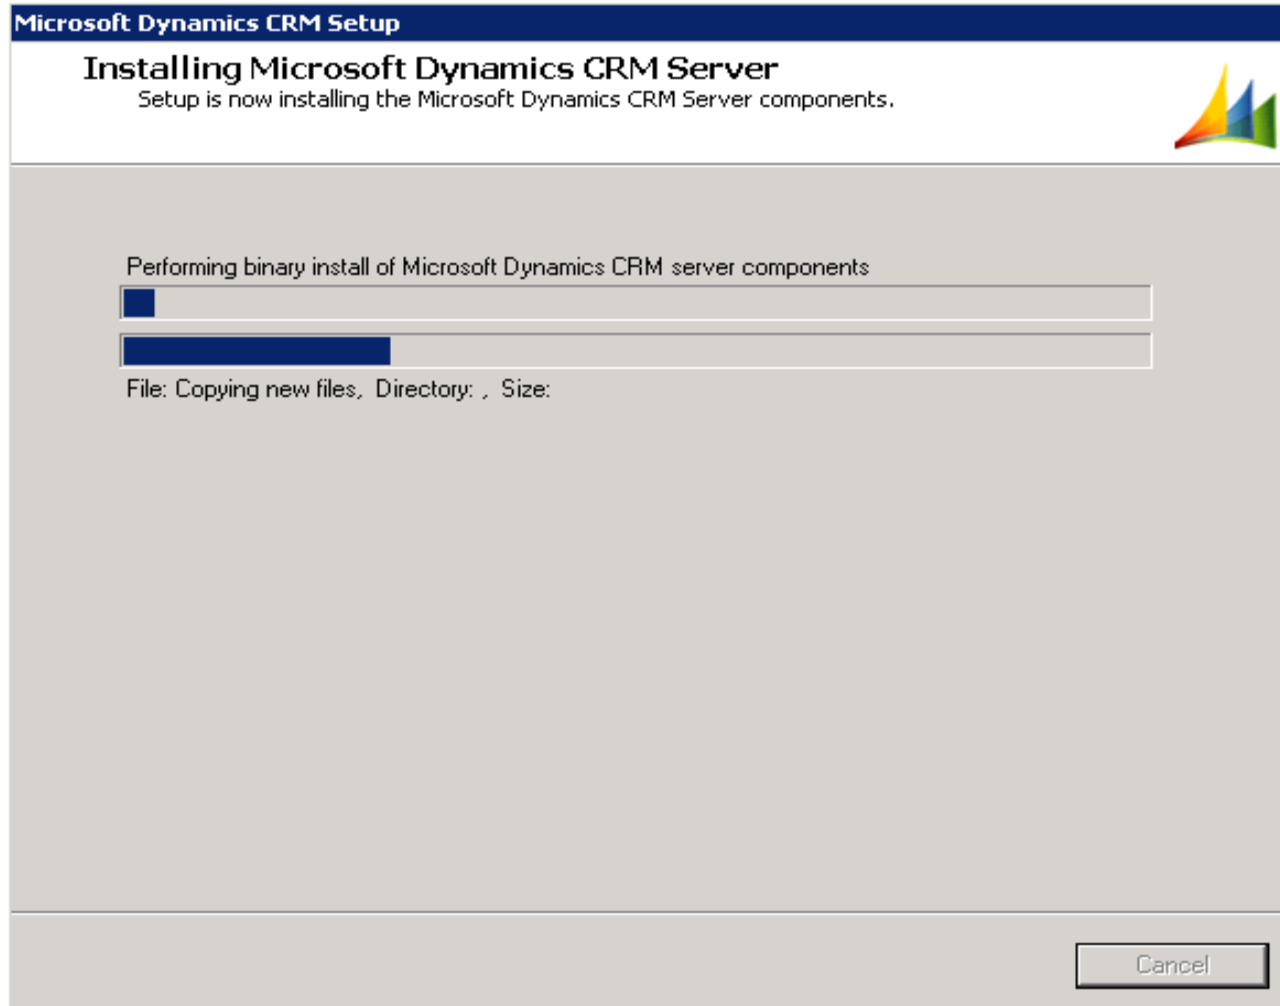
Microsoft Dynamics CRM Setup

Installing Microsoft Dynamics CRM Server

Setup is now installing the Microsoft Dynamics CRM Server components.

Performing binary install of Microsoft Dynamics CRM server components

File: Copying new files, Directory: , Size:

Cancel